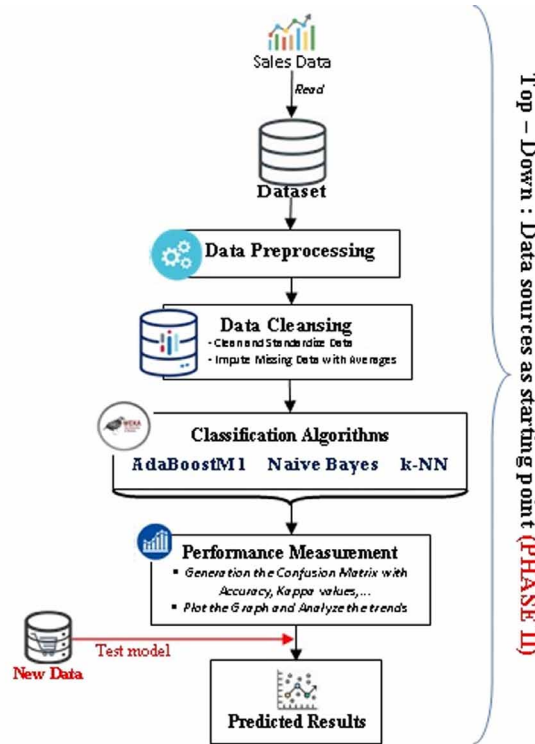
Sales Data

Read

Dataset

Data Preprocessing

Data Cleansing
- Clean and Standardize Data
- Impute Missing Data with Averages

WEKA

Classification Algorithms
AdaBoostM1 Naive Bayes k-NN

Performance Measurement
▪ Generation the Confusion Matrix with Accuracy, Kappa values,...
▪ Plot the Graph and Analyze the trends

New Data

Test model

Predicted Results

Top – Down : Data sources as starting point (PHASE II)